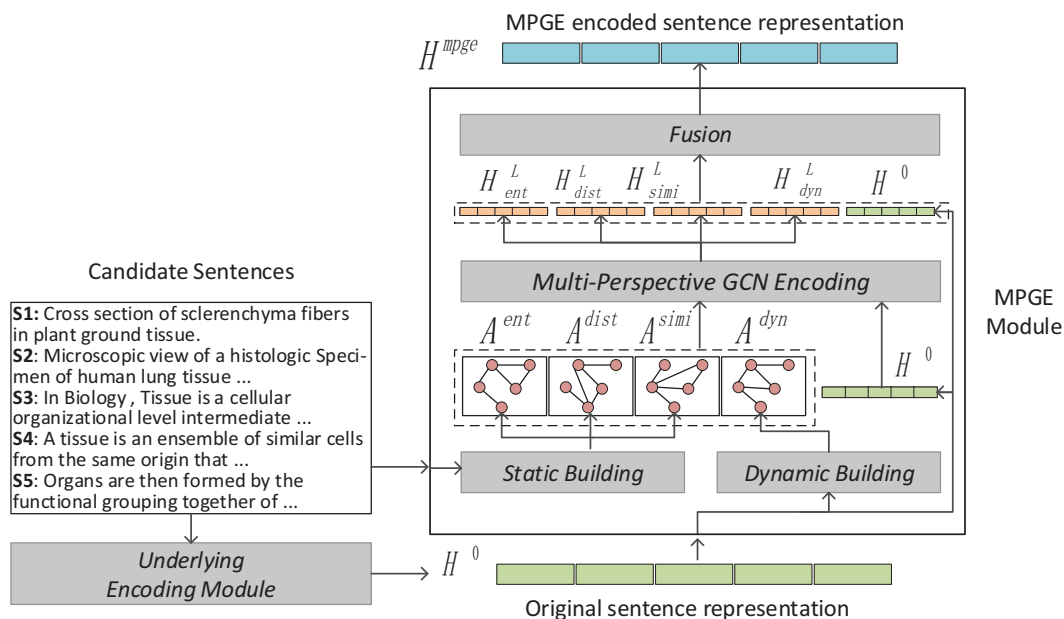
MPGE encoded sentence representation

$H^{mpge}$

Fusion

$H^{L}_{ent}$ $H^{L}_{dist}$ $H^{L}_{simi}$ $H^{L}_{dyn}$ $H^{0}$

Multi-Perspective GCN Encoding

$A^{ent}$ $A^{dist}$ $A^{simi}$ $A^{dyn}$

$H^{0}$

MPGE Module

Candidate Sentences

**S1:** Cross section of sclerenchyma fibers in plant ground tissue.
**S2**: Microscopic view of a histologic Specimen of human lung tissue ...
**S3**: In Biology , Tissue is a cellular organizational level intermediate ...
**S4**: A tissue is an ensemble of similar cells from the same origin that ...
**S5**: Organs are then formed by the functional grouping together of ...

Static Building

Dynamic Building

Underlying Encoding Module

$H^{0}$

Original sentence representation